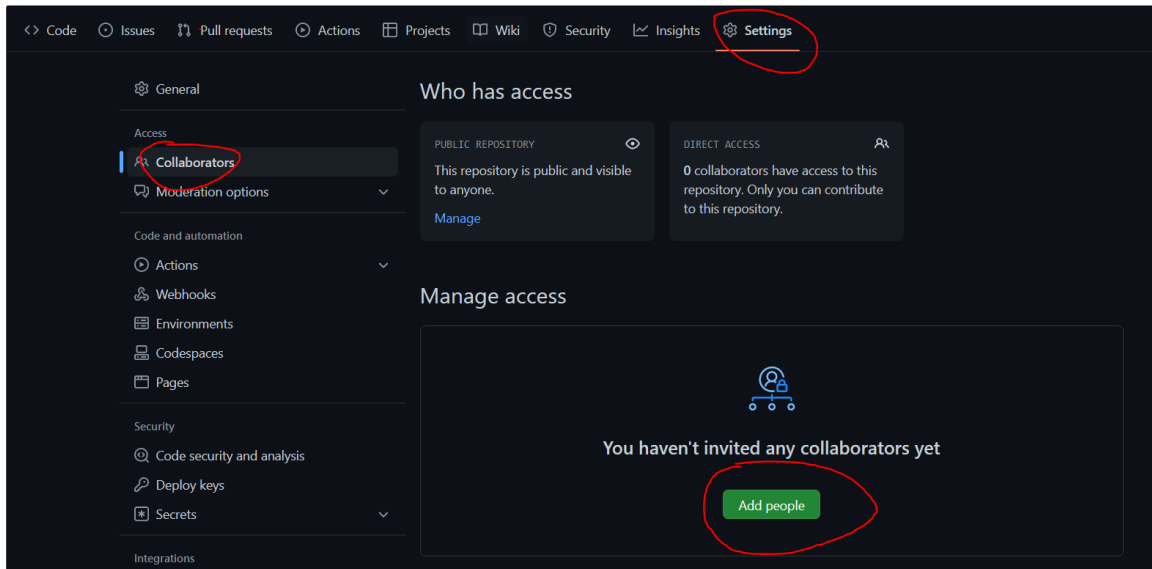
<> Code    Issues    Pull requests    Actions    Projects    Wiki    Security    Insights    Settings

General

Access

Collaborators

Moderation options

Code and automation

Actions

Webhooks

Environments

Codespaces

Pages

Security

Code security and analysis

Deploy keys

Secrets

Integrations

Who has access

PUBLIC REPOSITORY

This repository is public and visible to anyone.

Manage

DIRECT ACCESS

0 collaborators have access to this repository. Only you can contribute to this repository.

Manage access

You haven't invited any collaborators yet

Add people